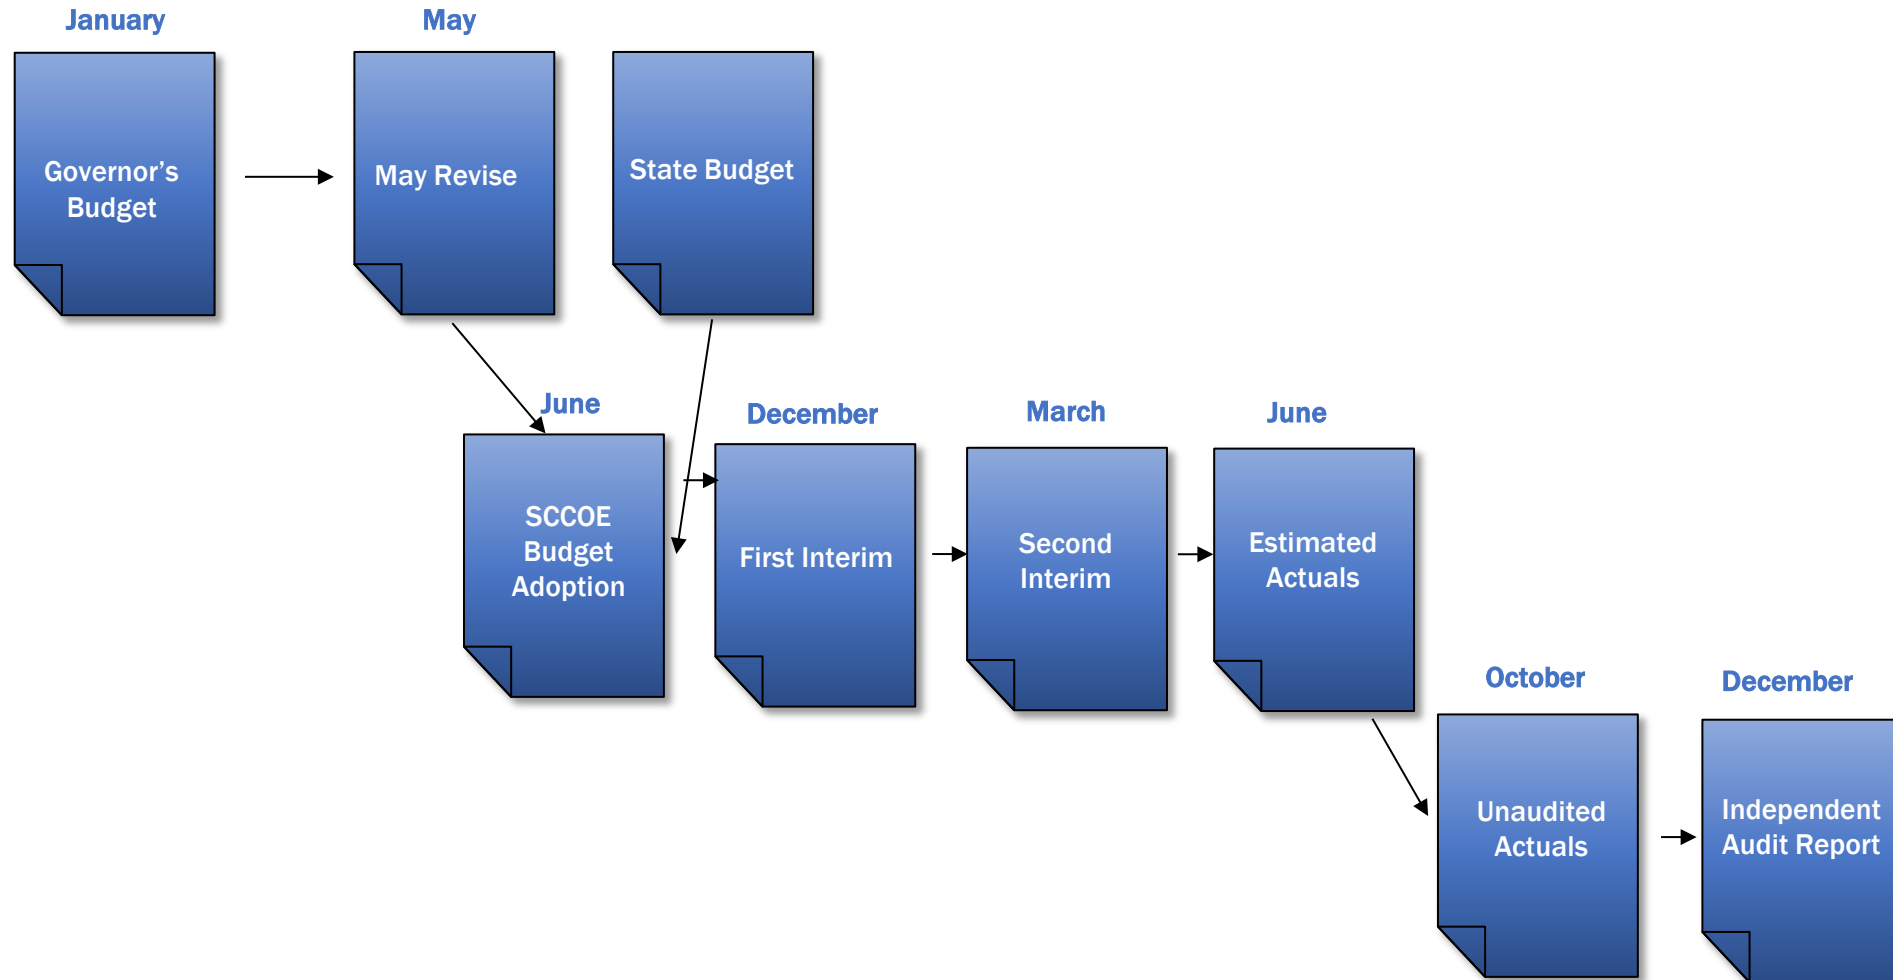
January

Governor's Budget

May

May Revise

State Budget

June

SCCOE Budget Adoption

December

First Interim

March

Second Interim

June

Estimated Actuals

October

Unaudited Actuals

December

Independent Audit Report